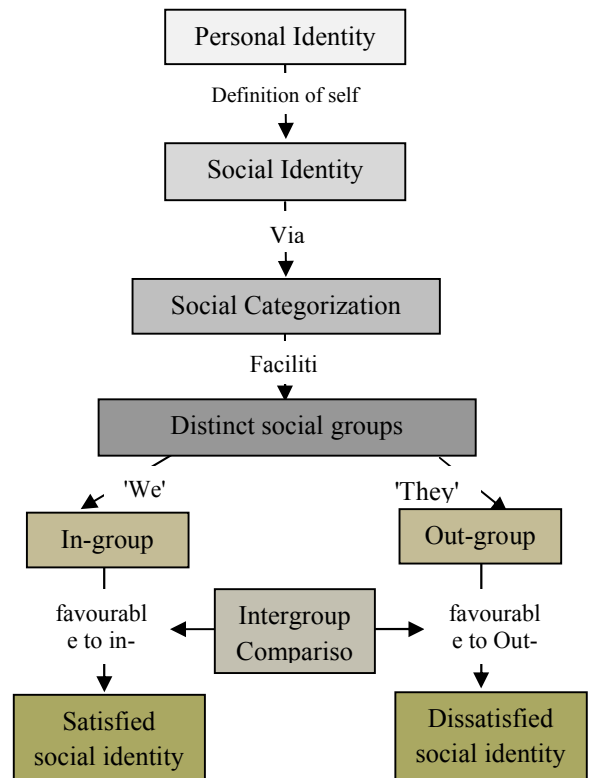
Personal Identity

Definition of self

Social Identity

Via

Social Categorization

Faciliti

Distinct social groups

'We'

'They'

In-group

Out-group

favourabl e to in-

Intergroup Compariso

favourabl e to Out-

Satisfied social identity

Dissatisfied social identity